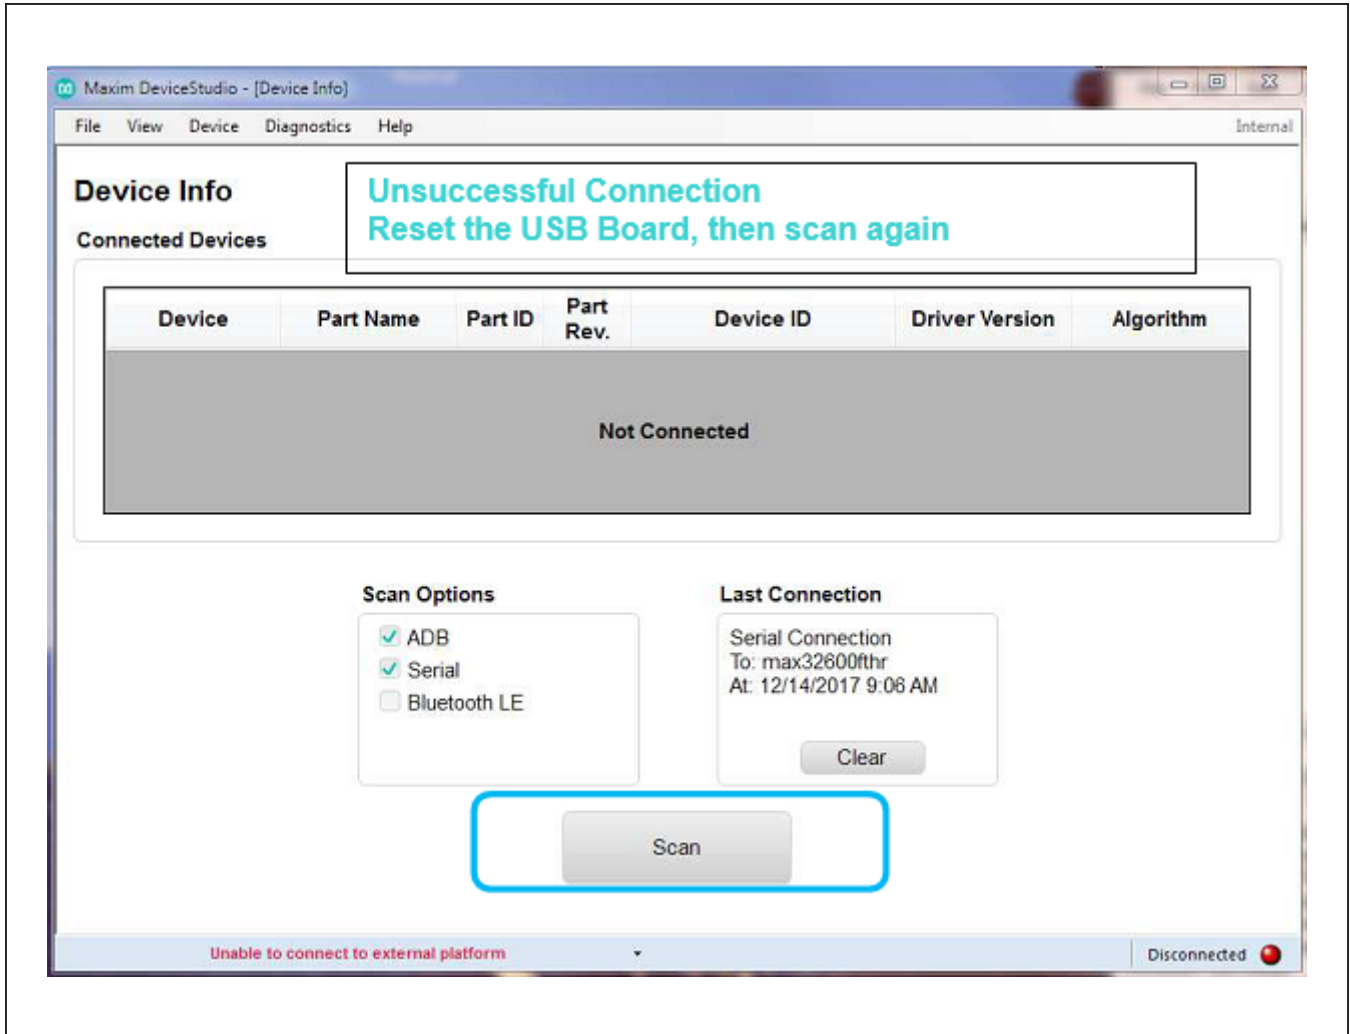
Maxim DeviceStudio - [Device Info]

File View Device Diagnostics Help

Internal

Device Info

Connected Devices

Unsuccessful Connection
Reset the USB Board, then scan again

| Device | Part Name | Part ID | Part Rev. | Device ID | Driver Version | Algorithm |
|---|---|---|---|---|---|---|

Not Connected

Scan Options

ADB
Serial
Bluetooth LE

Last Connection

Serial Connection
To: max32600fthr
At: 12/14/2017 9:06 AM

Clear

Scan

Unable to connect to external platform

Disconnected